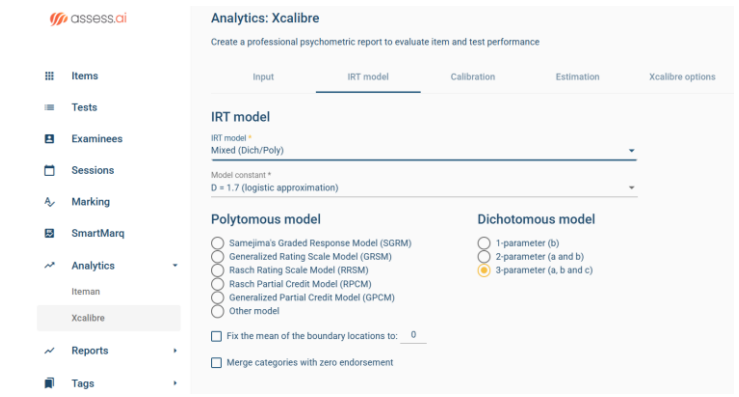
assess.ai

Items
Tests
Examinees
Sessions
Marking
SmartMarq
Analytics
Iteman
Xcalibre
Reports
Tags

Analytics: Xcalibre

Create a professional psychometric report to evaluate item and test performance

Input
IRT model
Calibration
Estimation
Xcalibre options

IRT model

IRT model *
Mixed (Dich/Poly)

Model constant *
D = 1.7 (logistic approximation)

Polytomous model

Samejima's Graded Response Model (SGRM)
Generalized Rating Scale Model (GRSM)
Rasch Rating Scale Model (RRSM)
Rasch Partial Credit Model (RPCM)
Generalized Partial Credit Model (GPCM)
Other model

Fix the mean of the boundary locations to: 0

Merge categories with zero endorsement

Dichotomous model

1-parameter (b)
2-parameter (a and b)
3-parameter (a, b and c)